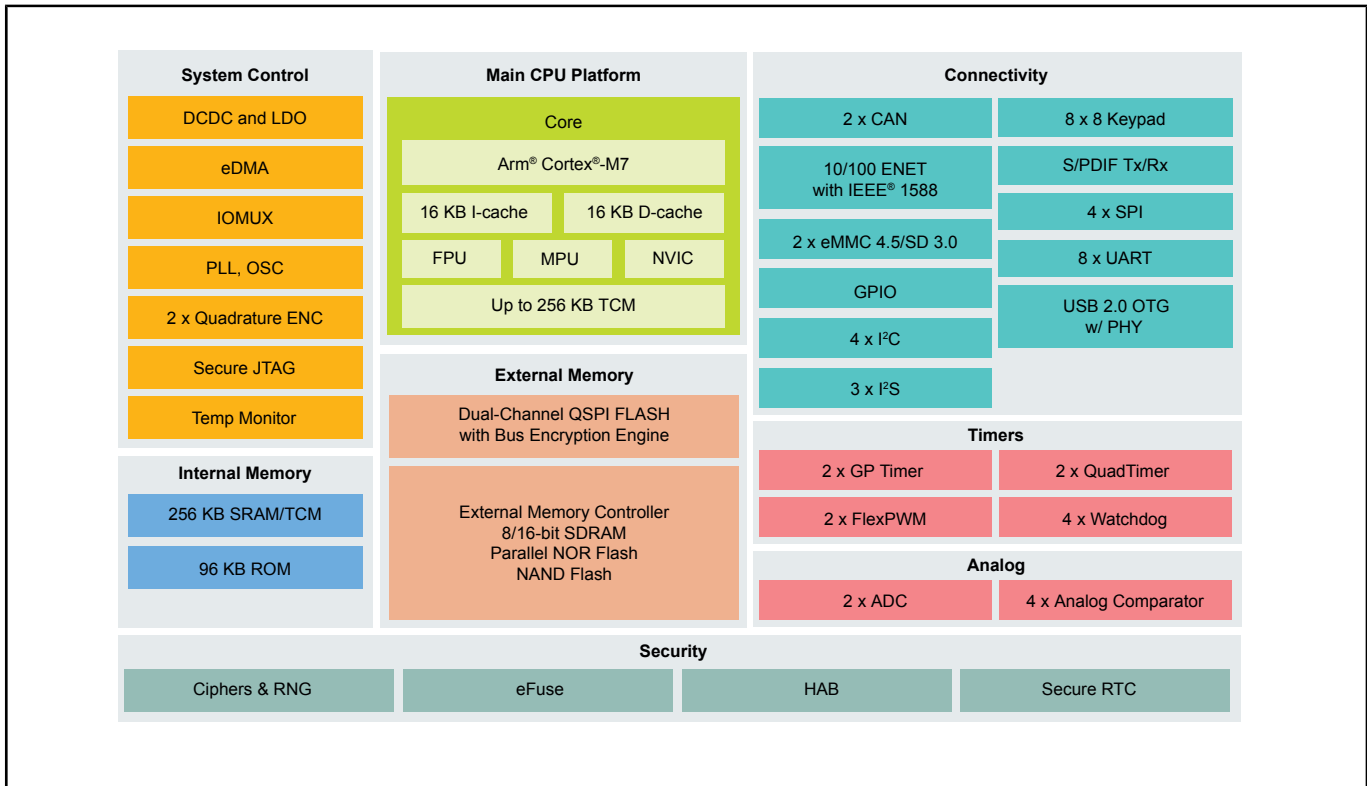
System Control

DCDC and LDO

eDMA

IOMUX

PLL, OSC

2 x Quadrature ENC

Secure JTAG

Temp Monitor

Internal Memory

256 KB SRAM/TCM

96 KB ROM

Main CPU Platform

Core

Arm® Cortex®-M7

16 KB I-cache

16 KB D-cache

FPU

MPU

NVIC

Up to 256 KB TCM

External Memory

Dual-Channel QSPI FLASH with Bus Encryption Engine

External Memory Controller
8/16-bit SDRAM
Parallel NOR Flash
NAND Flash

Connectivity

2 x CAN

10/100 ENET with IEEE® 1588

2 x eMMC 4.5/SD 3.0

GPIO

4 x I$^2$C

3 x I$^2$S

8 x 8 Keypad

S/PDIF Tx/Rx

4 x SPI

8 x UART

USB 2.0 OTG w/ PHY

Timers

2 x GP Timer

2 x QuadTimer

2 x FlexPWM

4 x Watchdog

Analog

2 x ADC

4 x Analog Comparator

Security

Ciphers & RNG

eFuse

HAB

Secure RTC